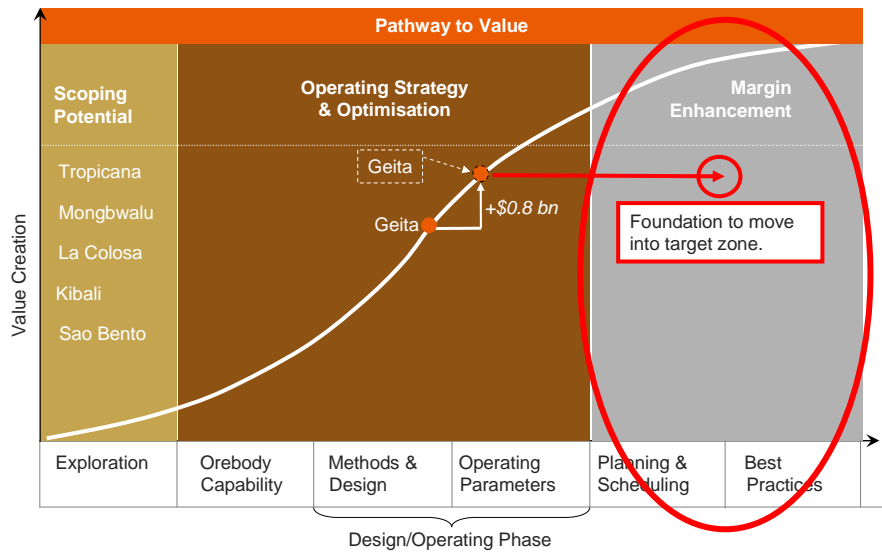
Pathway to Value

Value Creation

Scoping Potential

Tropicana

Mongbwalu

La Colosa

Kibali

Sao Bento

Operating Strategy & Optimisation

Geita

Geita

+$0.8 bn

Margin Enhancement

Foundation to move into target zone.

| Exploration | Orebody Capability | Methods & Design | Operating Parameters | Planning & Scheduling | Best Practices |
|---|---|---|---|---|---|

Design/Operating Phase